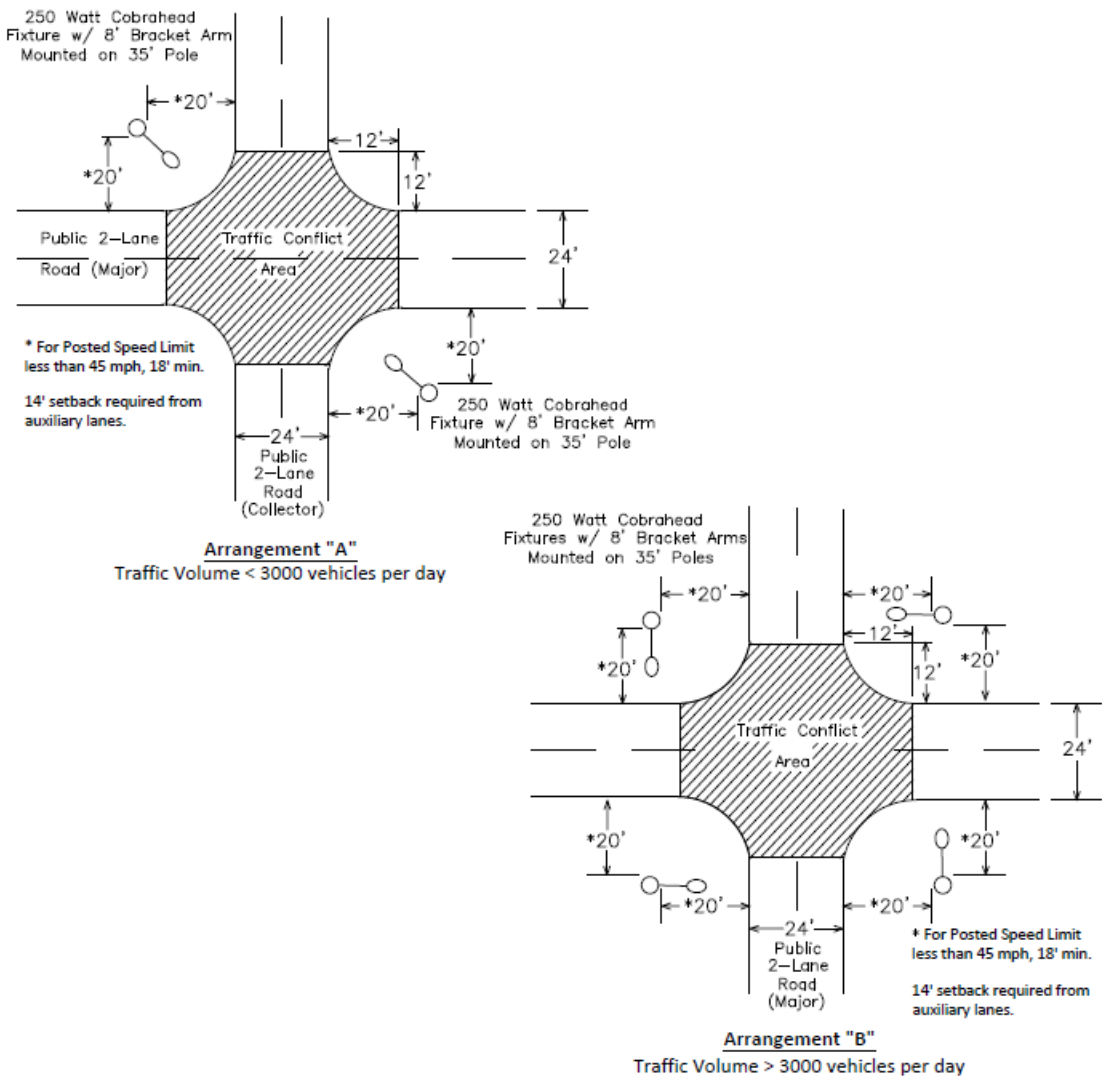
250 Watt Cobrahead Fixture w/ 8' Bracket Arm Mounted on 35' Pole

*20'

*20'

12'

12'

Public 2–Lane Road (Major)

Traffic Conflict Area

24'

*20'

* For Posted Speed Limit less than 45 mph, 18' min.

14' setback required from auxiliary lanes.

*20'

250 Watt Cobrahead Fixture w/ 8' Bracket Arm Mounted on 35' Pole

24'

Public 2–Lane Road (Collector)

Arrangement "A"
Traffic Volume < 3000 vehicles per day

250 Watt Cobrahead Fixtures w/ 8' Bracket Arms Mounted on 35' Poles

*20'

*20'

12'

*20'

12'

*20'

Traffic Conflict Area

24'

*20'

*20'

*20'

*20'

24'

Public 2–Lane Road (Major)

* For Posted Speed Limit less than 45 mph, 18' min.

14' setback required from auxiliary lanes.

Arrangement "B"
Traffic Volume > 3000 vehicles per day